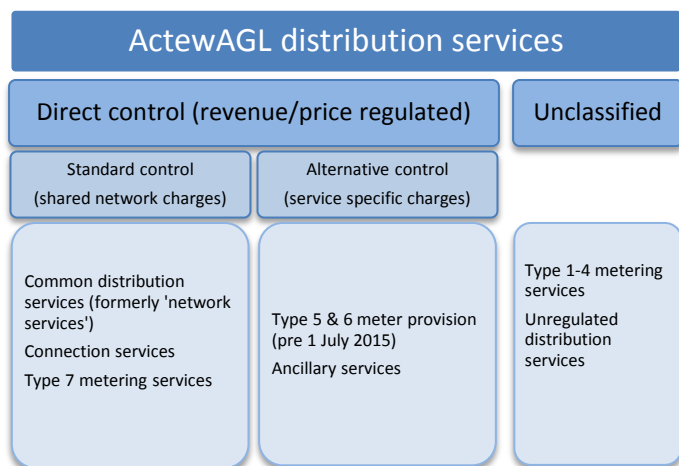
ActewAGL distribution services

Direct control (revenue/price regulated)

Unclassified

Standard control
(shared network charges)

Alternative control
(service specific charges)

Common distribution services (formerly 'network services')

Connection services

Type 7 metering services

Type 5 & 6 meter provision (pre 1 July 2015)

Ancillary services

Type 1-4 metering services

Unregulated distribution services